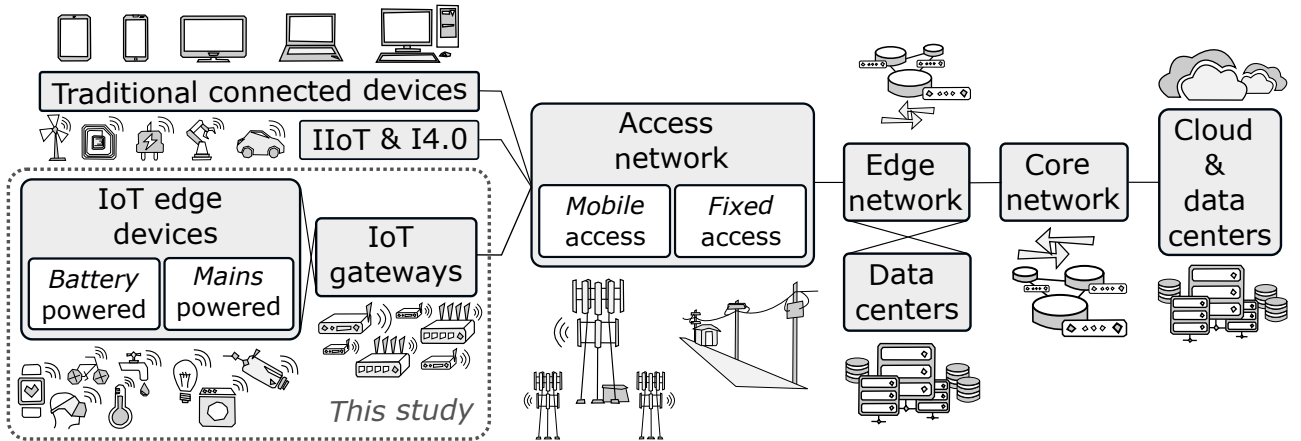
Traditional connected devices

IIoT & I4.0

IoT edge devices

Battery powered

Mains powered

IoT gateways

This study

Access network

Mobile access

Fixed access

Edge network

Data centers

Core network

Cloud & data centers